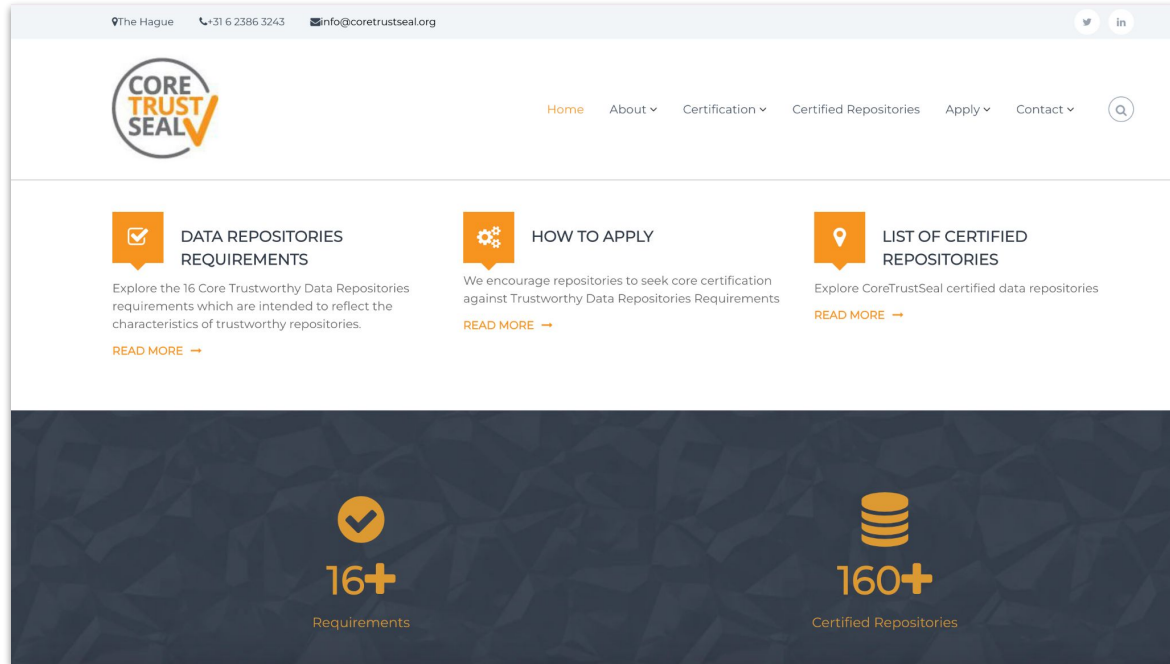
The Hague +31 6 2386 3243 info@coretrustseal.org

CORE TRUST SEAL

Home About Certification Certified Repositories Apply Contact

DATA REPOSITORIES REQUIREMENTS

Explore the 16 Core Trustworthy Data Repositories requirements which are intended to reflect the characteristics of trustworthy repositories.

READ MORE →

HOW TO APPLY

We encourage repositories to seek core certification against Trustworthy Data Repositories Requirements

READ MORE →

LIST OF CERTIFIED REPOSITORIES

Explore CoreTrustSeal certified data repositories

READ MORE →

16+

Requirements

160+

Certified Repositories